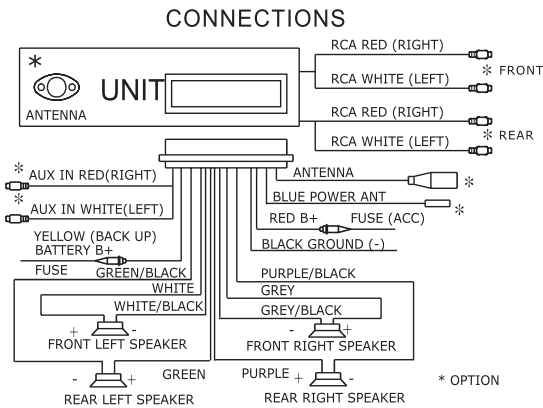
CONNECTIONS

*

ANTENNA

UNIT

RCA RED (RIGHT)

RCA WHITE (LEFT)

* FRONT

RCA RED (RIGHT)

RCA WHITE (LEFT)

* REAR

* AUX IN RED(RIGHT)

* AUX IN WHITE(LEFT)

ANTENNA *

BLUE POWER ANT *

RED B+ FUSE (ACC)

BLACK GROUND (-)

YELLOW (BACK UP) BATTERY B+

FUSE

GREEN/BLACK

WHITE

WHITE/BLACK

+ -

FRONT LEFT SPEAKER

PURPLE/BLACK

GREY

GREY/BLACK

- +

FRONT RIGHT SPEAKER

- +

GREEN

REAR LEFT SPEAKER

PURPLE + -

REAR RIGHT SPEAKER

* OPTION